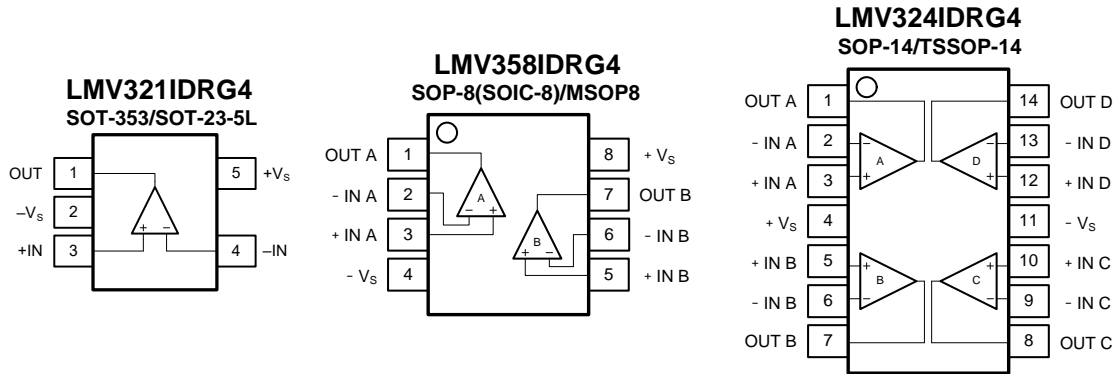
LMV321IDRG4
SOT-353/SOT-23-5L

OUT 1
$-V_S$ 2
+IN 3
5 $+V_S$
4 –IN
+ –

LMV358IDRG4
SOP-8(SOIC-8)/MSOP8

OUT A 1
- IN A 2
+ IN A 3
- $V_S$ 4
8 + $V_S$
7 OUT B
6 - IN B
5 + IN B
A – +
B + –

LMV324IDRG4
SOP-14/TSSOP-14

OUT A 1
- IN A 2
+ IN A 3
+ $V_S$ 4
+ IN B 5
- IN B 6
OUT B 7
14 OUT D
13 - IN D
12 + IN D
11 - $V_S$
10 + IN C
9 - IN C
8 OUT C
A – +
D – +
B + –
C + –